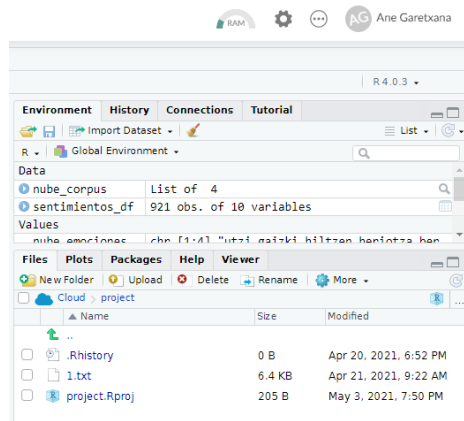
RAM AG Ane Garetxana

R 4.0.3

Environment History Connections Tutorial

Import Dataset List

R Global Environment

Data

nube_corpus List of 4

sentimientos_df 921 obs. of 10 variables

Values

nube_emociones chr [1:4] "utzi gaizki hiltzen beniotza ben

Files Plots Packages Help Viewer

New Folder Upload Delete Rename More

Cloud › project

| | Name | Size | Modified |
|---|---|---|---|
| | .. | | |
| | .Rhistory | 0 B | Apr 20, 2021, 6:52 PM |
| | 1.txt | 6.4 KB | Apr 21, 2021, 9:22 AM |
| | project.Rproj | 205 B | May 3, 2021, 7:50 PM |